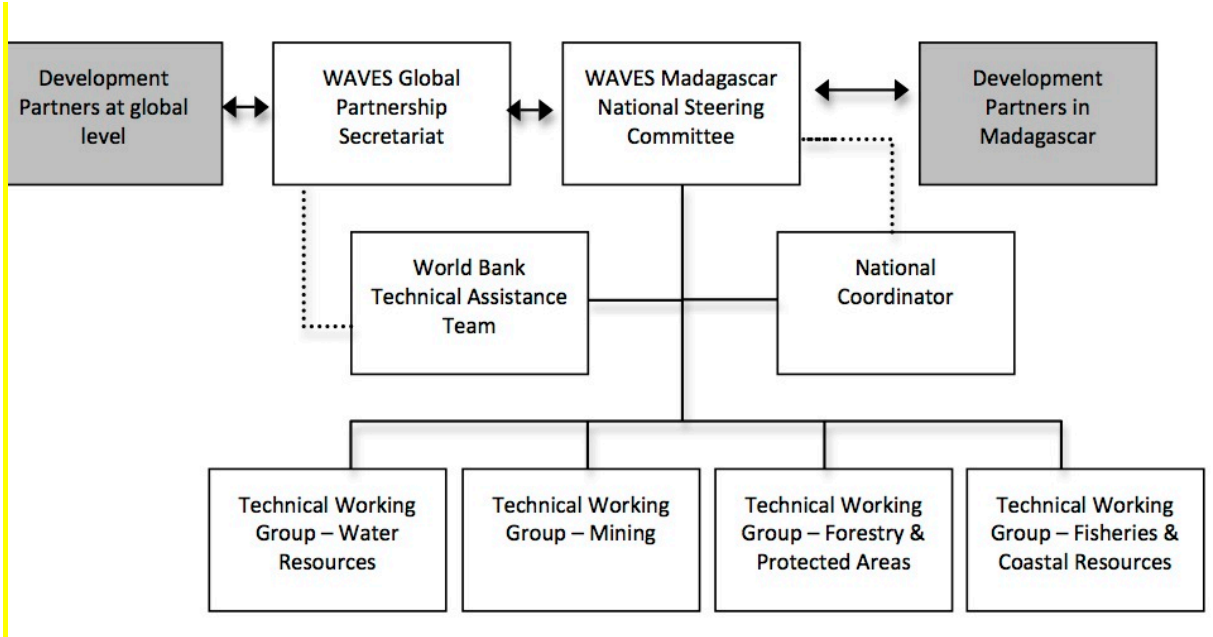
Development Partners at global level

WAVES Global Partnership Secretariat

WAVES Madagascar National Steering Committee

Development Partners in Madagascar

World Bank Technical Assistance Team

National Coordinator

Technical Working Group – Water Resources

Technical Working Group – Mining

Technical Working Group – Forestry & Protected Areas

Technical Working Group – Fisheries & Coastal Resources